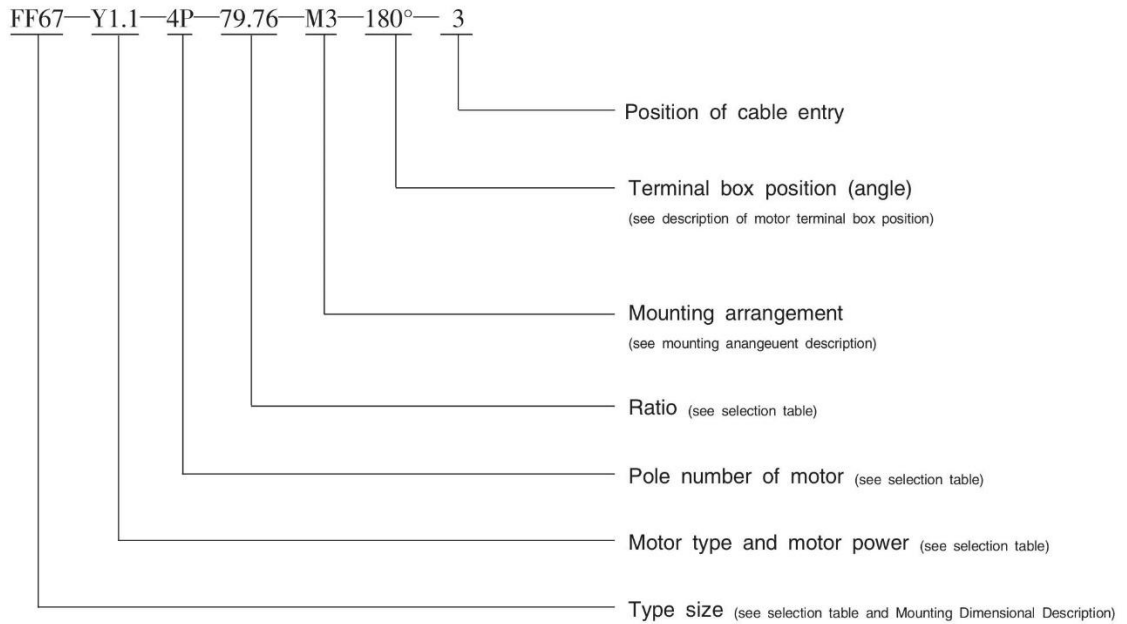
FF67—Y1.1—4P—79.76—M3—180°— 3

Position of cable entry

Terminal box position (angle)
(see description of motor terminal box position)

Mounting arrangement
(see mounting anangeuent description)

Ratio (see selection table)

Pole number of motor (see selection table)

Motor type and motor power (see selection table)

Type size (see selection table and Mounting Dimensional Description)